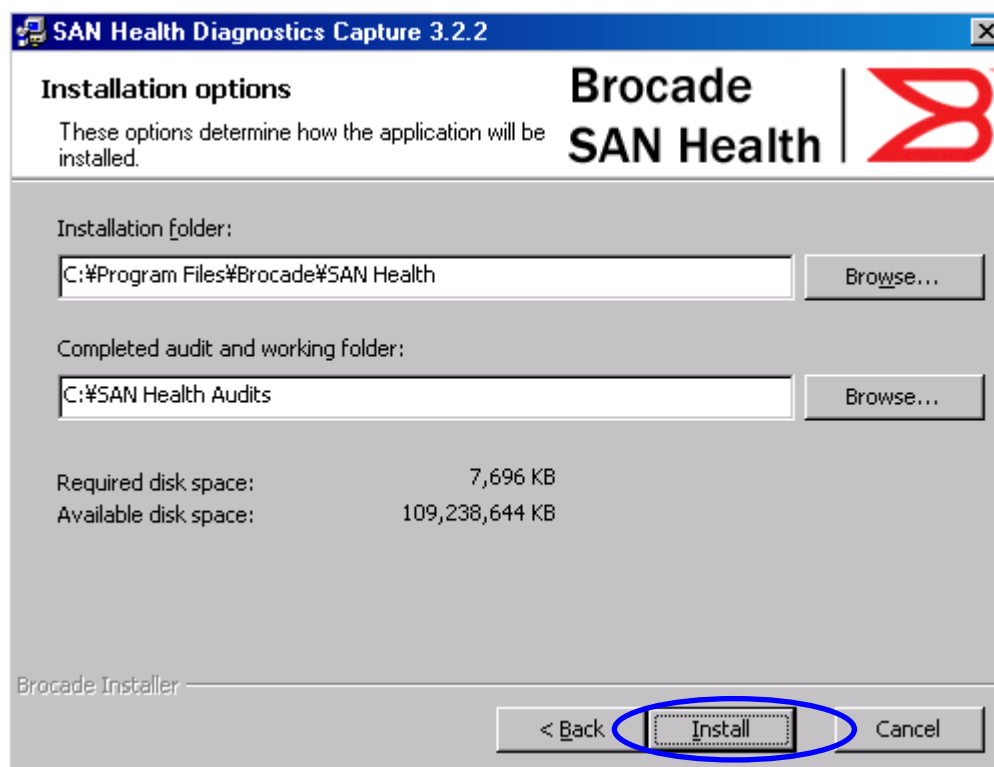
SAN Health Diagnostics Capture 3.2.2

Installation options

These options determine how the application will be installed.

Brocade
SAN Health

Installation folder:

C:¥Program Files¥Brocade¥SAN Health

Browse...

Completed audit and working folder:

C:¥SAN Health Audits

Browse...

Required disk space: 7,696 KB
Available disk space: 109,238,644 KB

Brocade Installer

< Back

Install

Cancel